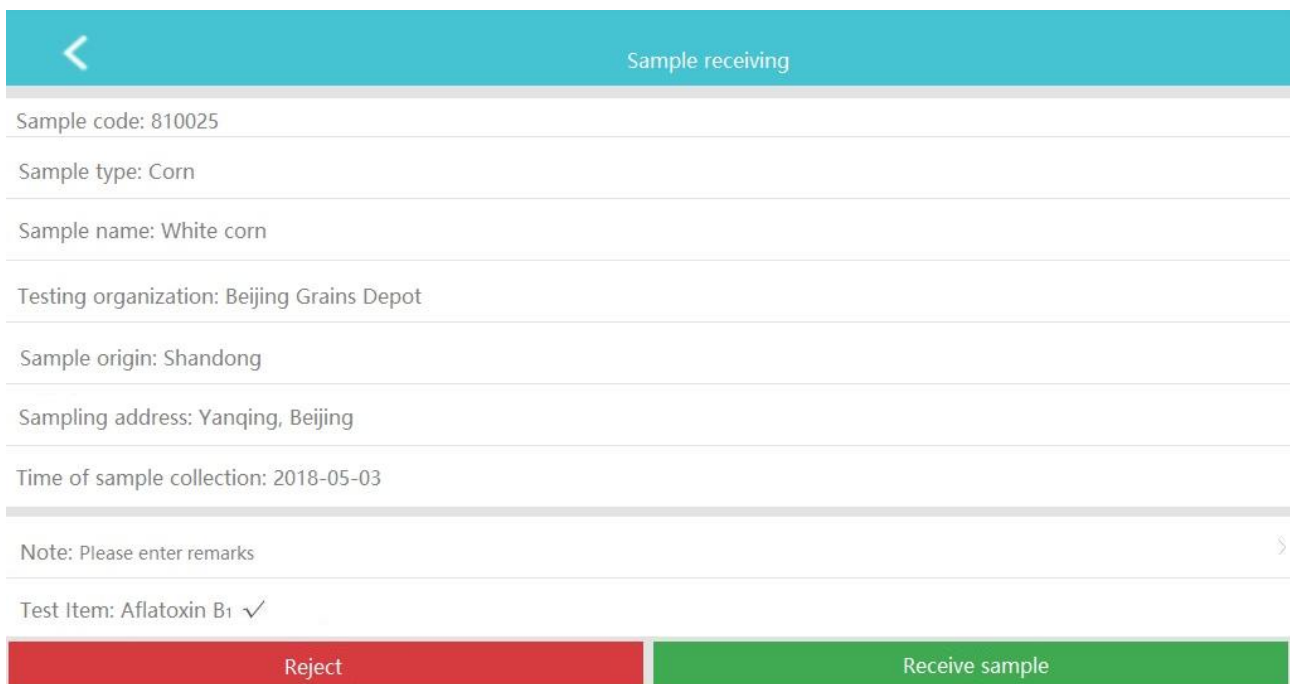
Sample receiving

Sample code: 810025

Sample type: Corn

Sample name: White corn

Testing organization: Beijing Grains Depot

Sample origin: Shandong

Sampling address: Yanqing, Beijing

Time of sample collection: 2018-05-03

Note: Please enter remarks

Test Item: Aflatoxin $B_1$ ✓

Reject

Receive sample